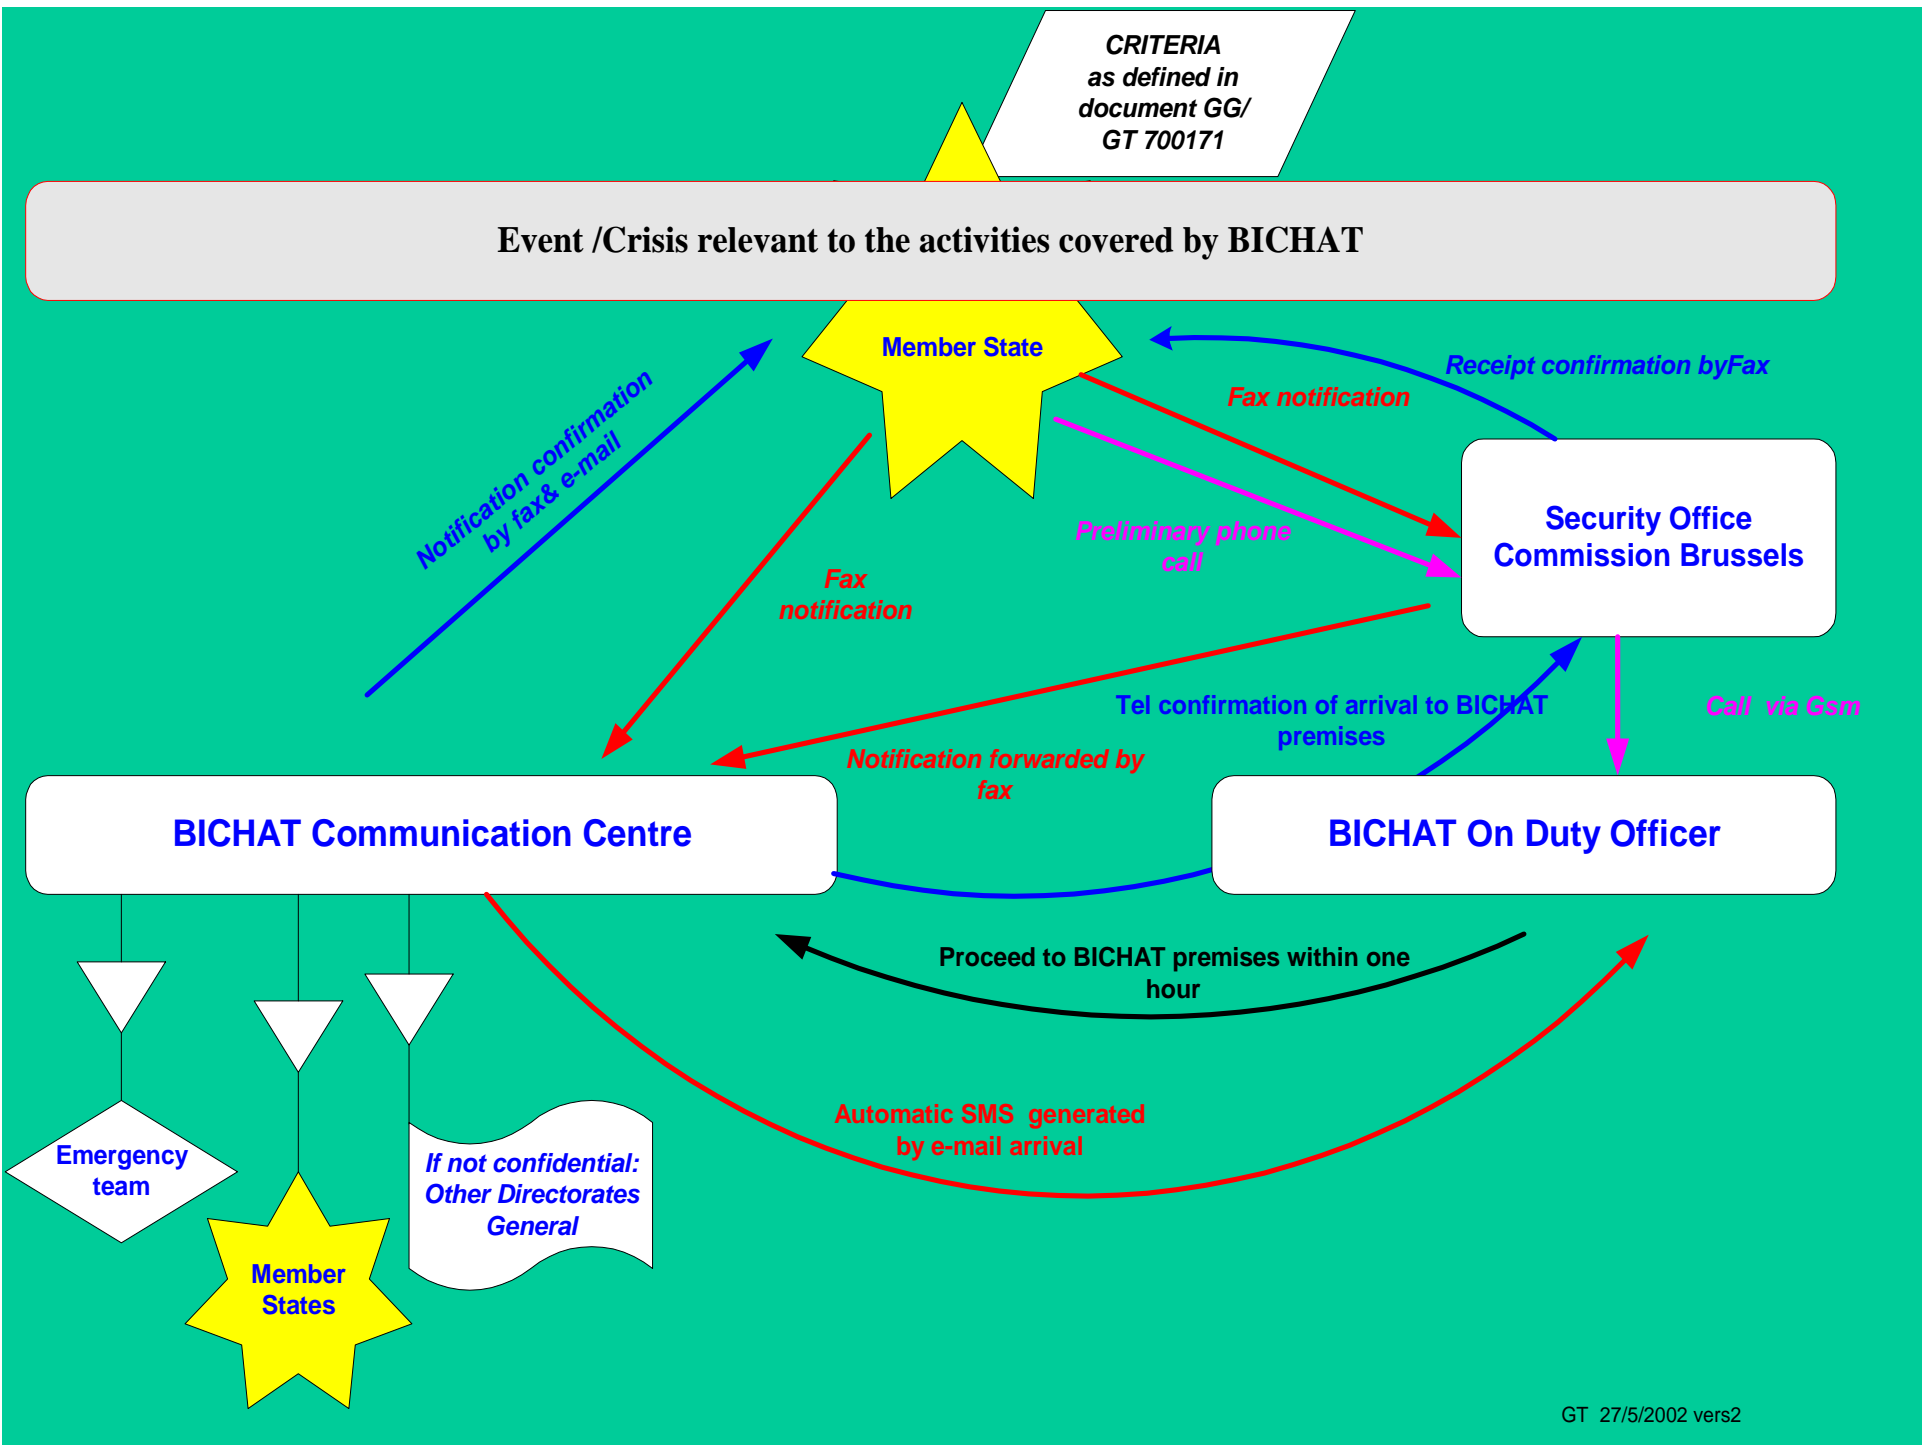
CRITERIA as defined in document GG/ GT 700171

Event /Crisis relevant to the activities covered by BICHAT

Member State

Receipt confirmation byFax

Fax notification

Notification confirmation by fax& e-mail

Preliminary phone call

Security Office Commission Brussels

Fax notification

Tel confirmation of arrival to BICHAT premises

Call via Gsm

Notification forwarded by fax

BICHAT Communication Centre

BICHAT On Duty Officer

Proceed to BICHAT premises within one hour

Automatic SMS generated by e-mail arrival

Emergency team

Member States

If not confidential: Other Directorates General

GT 27/5/2002 vers2